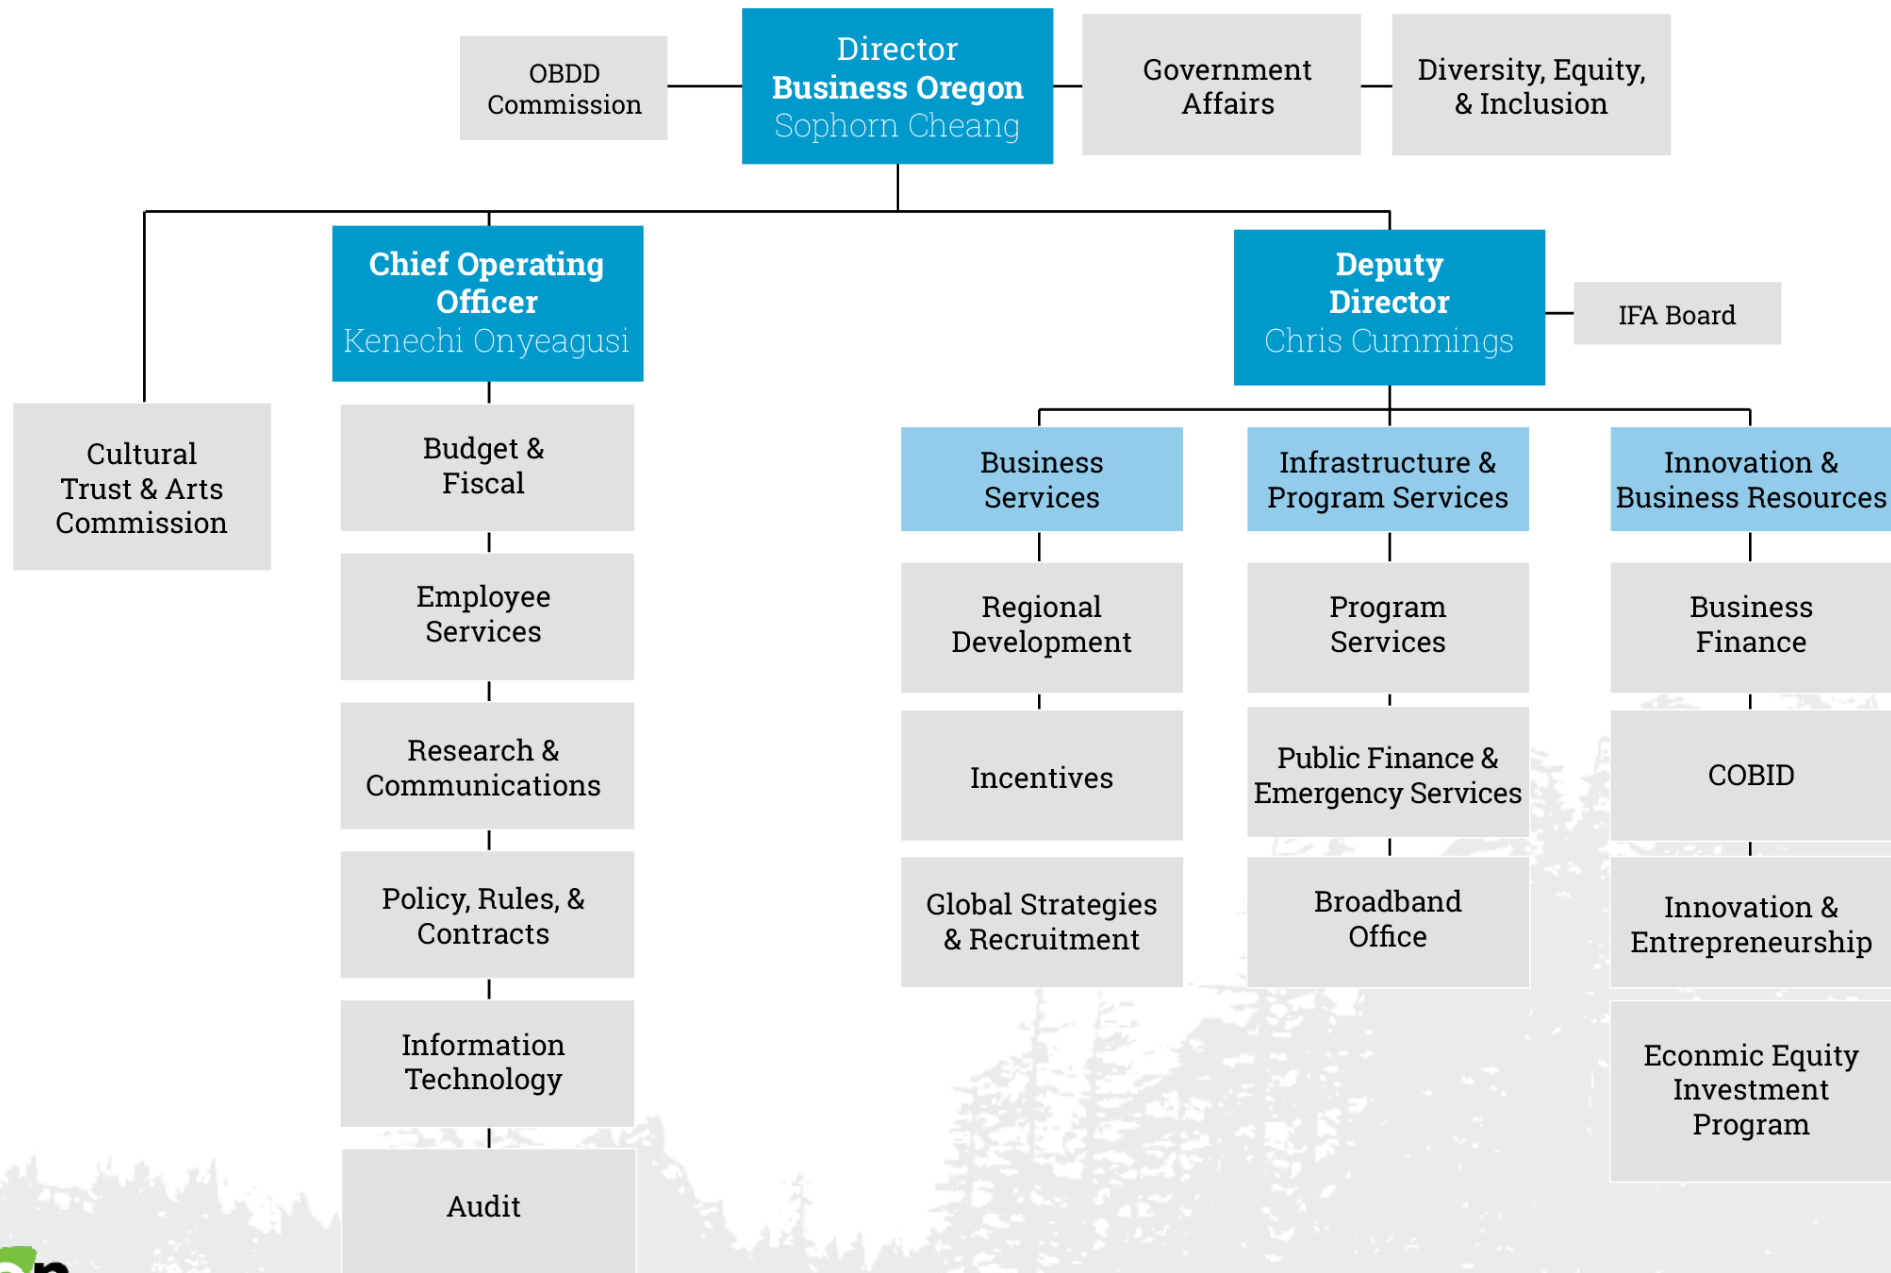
OBDD Commission

Director
Business Oregon
Sophorn Cheang

Government Affairs

Diversity, Equity, & Inclusion

Cultural Trust & Arts Commission

Chief Operating Officer
Kenechi Onyeagusi

Budget & Fiscal

Employee Services

Research & Communications

Policy, Rules, & Contracts

Information Technology

Audit

Deputy Director
Chris Cummings

IFA Board

Business Services

Regional Development

Incentives

Global Strategies & Recruitment

Infrastructure & Program Services

Program Services

Public Finance & Emergency Services

Broadband Office

Innovation & Business Resources

Business Finance

COBID

Innovation & Entrepreneurship

Econmic Equity Investment Program